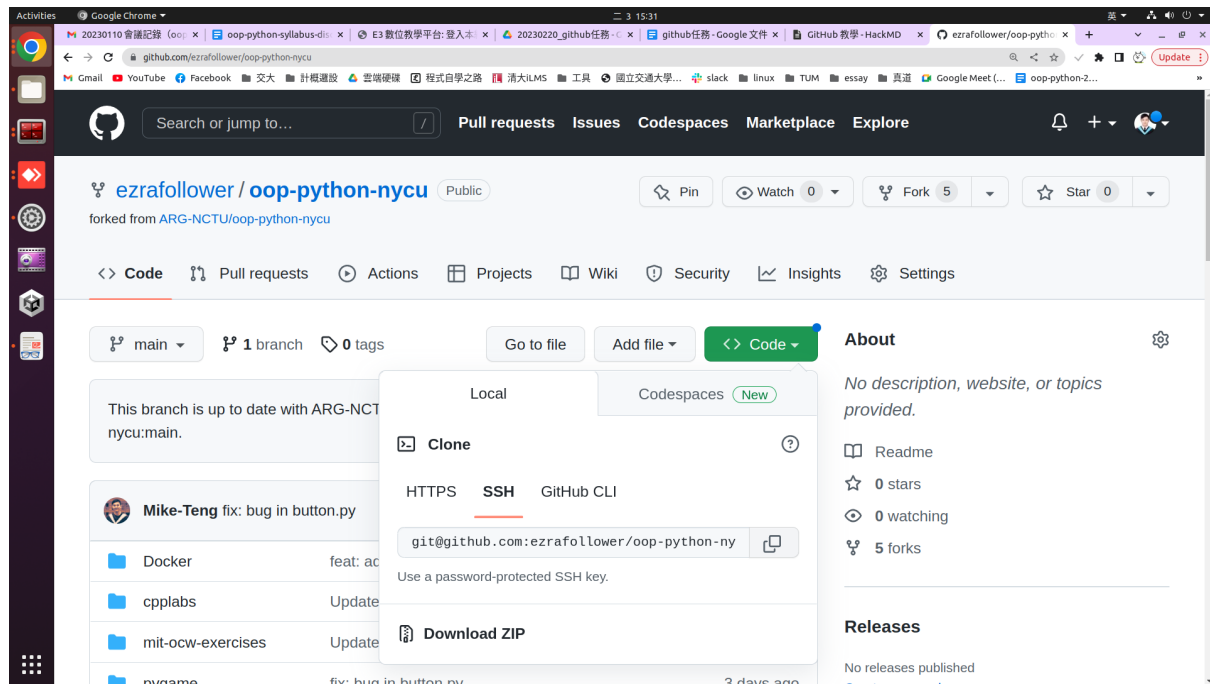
Activities   Google Chrome   三 3 15:31   英

20230110 會議記錄 (oo ×   oop-python-syllabus-dis ×   E3 數位教學平台: 登入本 ×   20230220_github任務 - ×   github任務 - Google 文件 ×   GitHub 教學 - HackMD ×   ezrafollower/oop-pytho ×   +

github.com/ezrafollower/oop-python-nycu   Update

Gmail   YouTube   Facebook   交大   計概選股   雲端硬碟   程式自學之路   清大iLMS   工具   國立交通大學...   slack   linux   TUM   essay   真道   Google Meet (...   oop-python-2...

Search or jump to...   /   Pull requests   Issues   Codespaces   Marketplace   Explore

ezrafollower / oop-python-nycu   Public

forked from ARG-NCTU/oop-python-nycu

Pin   Watch 0   Fork 5   Star 0

Code   Pull requests   Actions   Projects   Wiki   Security   Insights   Settings

main   1 branch   0 tags   Go to file   Add file   Code

This branch is up to date with ARG-NCT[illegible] nycu:main.

Mike-Teng fix: bug in button.py

Docker   feat: ac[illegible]
cpplabs   Update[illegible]
mit-ocw-exercises   Update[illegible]
pygame   fix: bug in button.py   3 days ago

Local   Codespaces New

Clone

HTTPS   SSH   GitHub CLI

git@github.com:ezrafollower/oop-python-ny

Use a password-protected SSH key.

Download ZIP

About

No description, website, or topics provided.

Readme
0 stars
0 watching
5 forks

Releases

No releases published